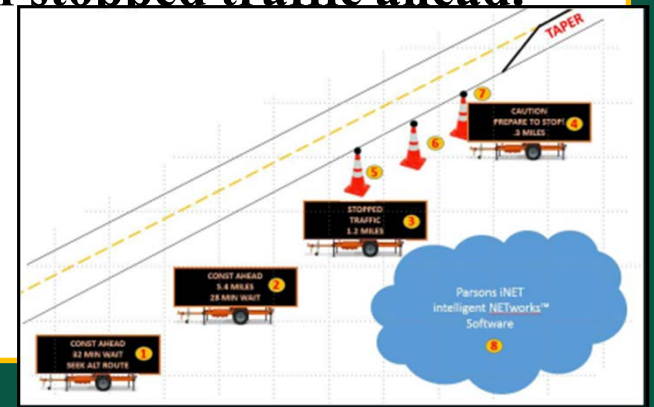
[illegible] stopped traffic ahead.

TAPER

CAUTION PREPARE TO STOP! .3 MILES

4

7

6

5

STOPPED TRAFFIC 1.2 MILES

3

CONST AHEAD 5.4 MILES 28 MIN WAIT

2

CONST AHEAD 32 MIN WAIT SEEK ALT ROUTE

1

Parsons iNET intelligent NETworks™ Software

8